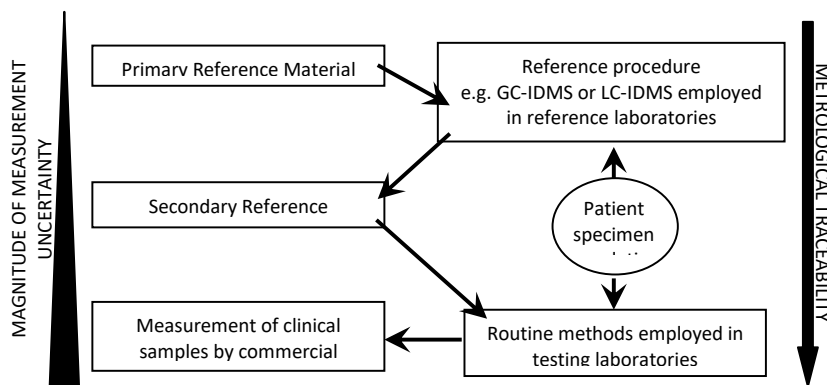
MAGNITUDE OF MEASUREMENT UNCERTAINTY

Primarv Reference Material

Reference procedure e.g. GC-IDMS or LC-IDMS employed in reference laboratories

Secondary Reference

Patient specimen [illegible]

Measurement of clinical samples by commercial

Routine methods employed in testing laboratories

METROLOGICAL TRACEABILITY